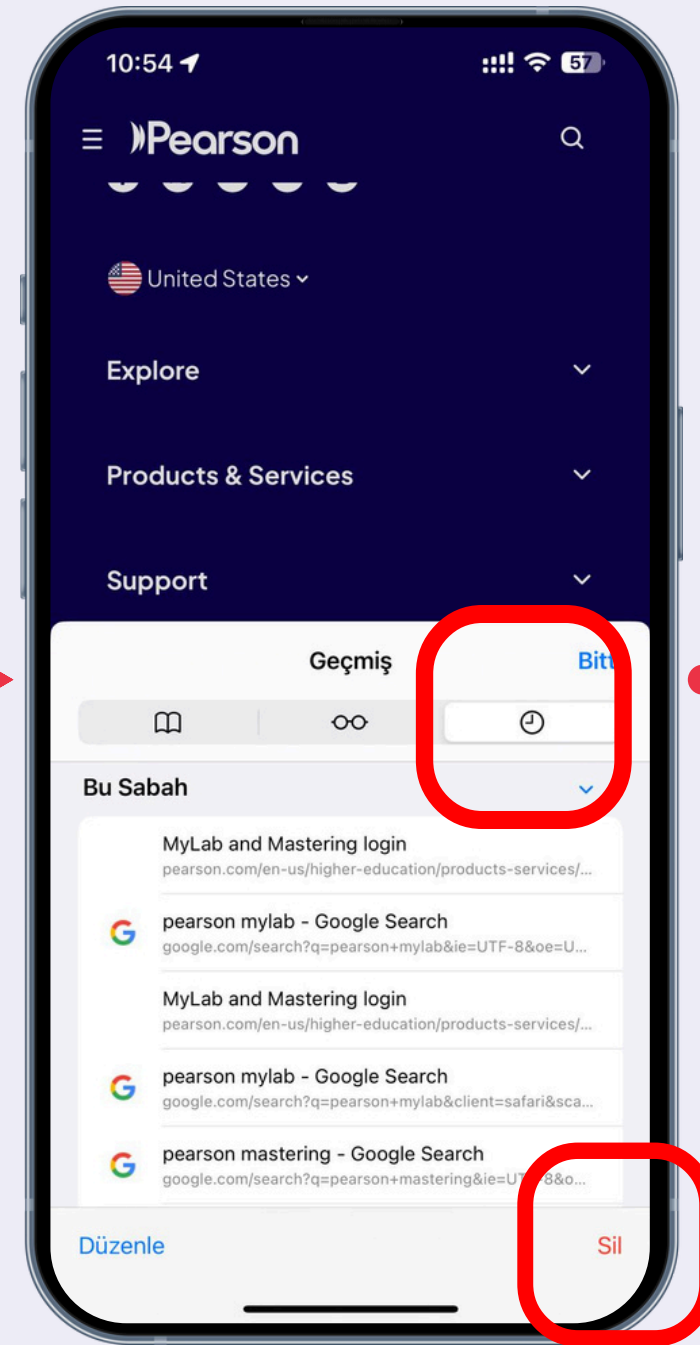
10:54

57

Pearson

United States

Explore

Products & Services

Support

Geçmiş

Bitt

Bu Sabah

MyLab and Mastering login
pearson.com/en-us/higher-education/products-services/...

G

pearson mylab - Google Search
google.com/search?q=pearson+mylab&ie=UTF-8&oe=U...

MyLab and Mastering login
pearson.com/en-us/higher-education/products-services/...

G

pearson mylab - Google Search
google.com/search?q=pearson+mylab&client=safari&sca...

G

pearson mastering - Google Search
google.com/search?q=pearson+mastering&ie=UTF-8&o...

Düzenle

Sil